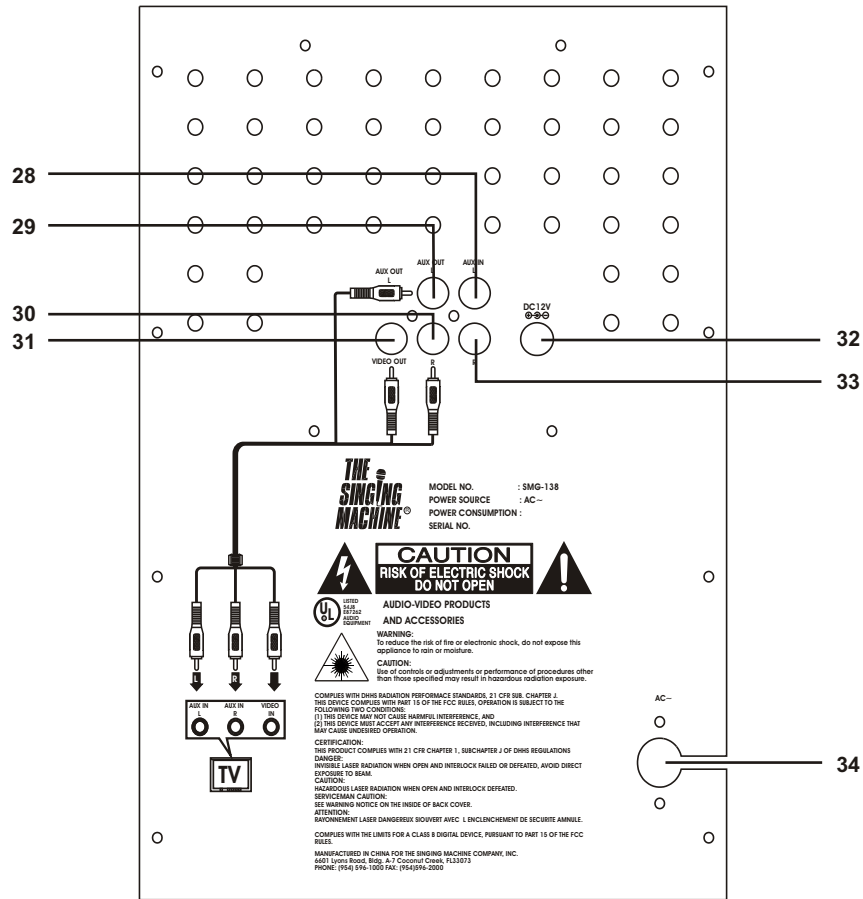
28

29

AUX OUT L

AUX OUT L

AUX IN L

30

31

DC12V

32

VIDEO OUT

R

R

33

THE SINGING MACHINE®

MODEL NO. : SMG-138

POWER SOURCE : AC~

POWER CONSUMPTION :

SERIAL NO.

CAUTION
RISK OF ELECTRIC SHOCK
DO NOT OPEN

LISTED 54J8 E87362 AUDIO EQUIPMENT

AUDIO-VIDEO PRODUCTS AND ACCESSORIES

WARNING:
To reduce the risk of fire or electronic shock, do not expose this appliance to rain or moisture.

CAUTION:
Use of controls or adjustments or performance of procedures other than those specified may result in hazardous radiation exposure.

COMPLIES WITH DHHS RADIATION PERFORMACE STANDARDS, 21 CFR SUB. CHAPTER J.
THIS DEVICE COMPLIES WITH PART 15 OF THE FCC RULES, OPERATION IS SUBJECT TO THE FOLLOWING TWO CONDITIONS:
(1) THIS DEVICE MAY NOT CAUSE HARMFUL INTERFERENCE, AND
(2) THIS DEVICE MUST ACCEPT ANY INTERFERENCE RECEIVED, INCLUDING INTERFERENCE THAT MAY CAUSE UNDESIRED OPERATION.

CERTIFICATION:
THIS PRODUCT COMPLIES WITH 21 CFR CHAPTER 1, SUBCHAPTER J OF DHHS REGULATIONS
DANGER:
INVISIBLE LASER RADIATION WHEN OPEN AND INTERLOCK FAILED OR DEFEATED, AVOID DIRECT EXPOSURE TO BEAM.
CAUTION:
HAZARDOUS LASER RADIATION WHEN OPEN AND INTERLOCK DEFEATED.
SERVICEMAN CAUTION:
SEE WARNING NOTICE ON THE INSIDE OF BACK COVER.
ATTENTION:
RAYONNEMENT LASER DANGEREUX SIOUVERT AVEC L ENCLENCHEMENT DE SECURITE AMNULE.

COMPLIES WITH THE LIMITS FOR A CLASS B DIGITAL DEVICE, PURSUANT TO PART 15 OF THE FCC RULES.

MANUFACTURED IN CHINA FOR THE SINGING MACHINE COMPANY, INC.
6601 Lyons Road, Bldg. A-7 Coconut Creek, FL33073
PHONE: (954) 596-1000 FAX: (954)596-2000

L R

AUX IN L | AUX IN R | VIDEO IN

TV

AC~

34